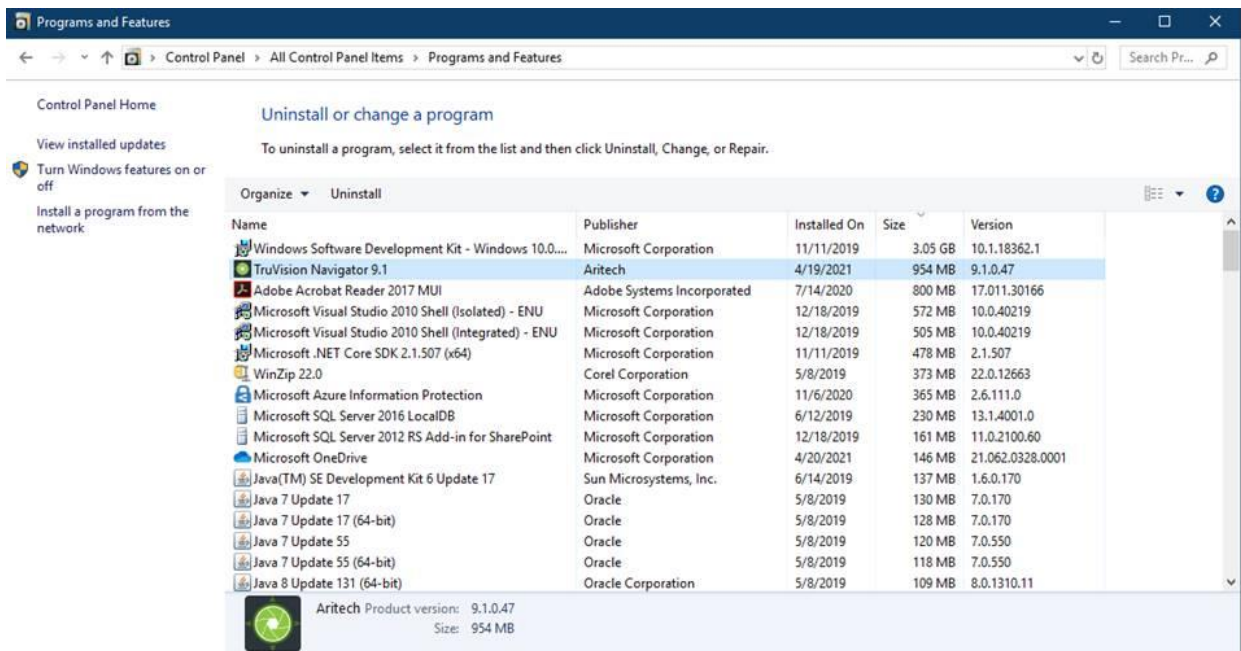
Programs and Features

Control Panel > All Control Panel Items > Programs and Features

Search Pr...

Control Panel Home

View installed updates

Turn Windows features on or off

Install a program from the network

Uninstall or change a program

To uninstall a program, select it from the list and then click Uninstall, Change, or Repair.

Organize ▾ Uninstall

| Name | Publisher | Installed On | Size | Version |
|---|---|---|---|---|
| Windows Software Development Kit - Windows 10.0.... | Microsoft Corporation | 11/11/2019 | 3.05 GB | 10.1.18362.1 |
| TruVision Navigator 9.1 | Aritech | 4/19/2021 | 954 MB | 9.1.0.47 |
| Adobe Acrobat Reader 2017 MUI | Adobe Systems Incorporated | 7/14/2020 | 800 MB | 17.011.30166 |
| Microsoft Visual Studio 2010 Shell (Isolated) - ENU | Microsoft Corporation | 12/18/2019 | 572 MB | 10.0.40219 |
| Microsoft Visual Studio 2010 Shell (Integrated) - ENU | Microsoft Corporation | 12/18/2019 | 505 MB | 10.0.40219 |
| Microsoft .NET Core SDK 2.1.507 (x64) | Microsoft Corporation | 11/11/2019 | 478 MB | 2.1.507 |
| WinZip 22.0 | Corel Corporation | 5/8/2019 | 373 MB | 22.0.12663 |
| Microsoft Azure Information Protection | Microsoft Corporation | 11/6/2020 | 365 MB | 2.6.111.0 |
| Microsoft SQL Server 2016 LocalDB | Microsoft Corporation | 6/12/2019 | 230 MB | 13.1.4001.0 |
| Microsoft SQL Server 2012 RS Add-in for SharePoint | Microsoft Corporation | 12/18/2019 | 161 MB | 11.0.2100.60 |
| Microsoft OneDrive | Microsoft Corporation | 4/20/2021 | 146 MB | 21.062.0328.0001 |
| Java(TM) SE Development Kit 6 Update 17 | Sun Microsystems, Inc. | 6/14/2019 | 137 MB | 1.6.0.170 |
| Java 7 Update 17 | Oracle | 5/8/2019 | 130 MB | 7.0.170 |
| Java 7 Update 17 (64-bit) | Oracle | 5/8/2019 | 128 MB | 7.0.170 |
| Java 7 Update 55 | Oracle | 5/8/2019 | 120 MB | 7.0.550 |
| Java 7 Update 55 (64-bit) | Oracle | 5/8/2019 | 118 MB | 7.0.550 |
| Java 8 Update 131 (64-bit) | Oracle Corporation | 5/8/2019 | 109 MB | 8.0.1310.11 |

Aritech Product version: 9.1.0.47
Size: 954 MB